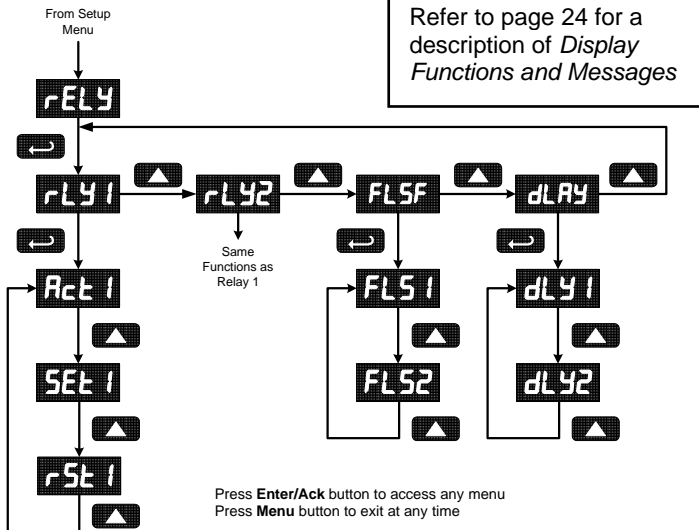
From Setup Menu

Refer to page 24 for a description of *Display Functions and Messages*

rELY

rLY1

rLY2

Same Functions as Relay 1

FLSF

dLAY

Act1

FLS1

dLY1

SEt1

FLS2

dLY2

rSt1

Press **Enter/Ack** button to access any menu
Press **Menu** button to exit at any time